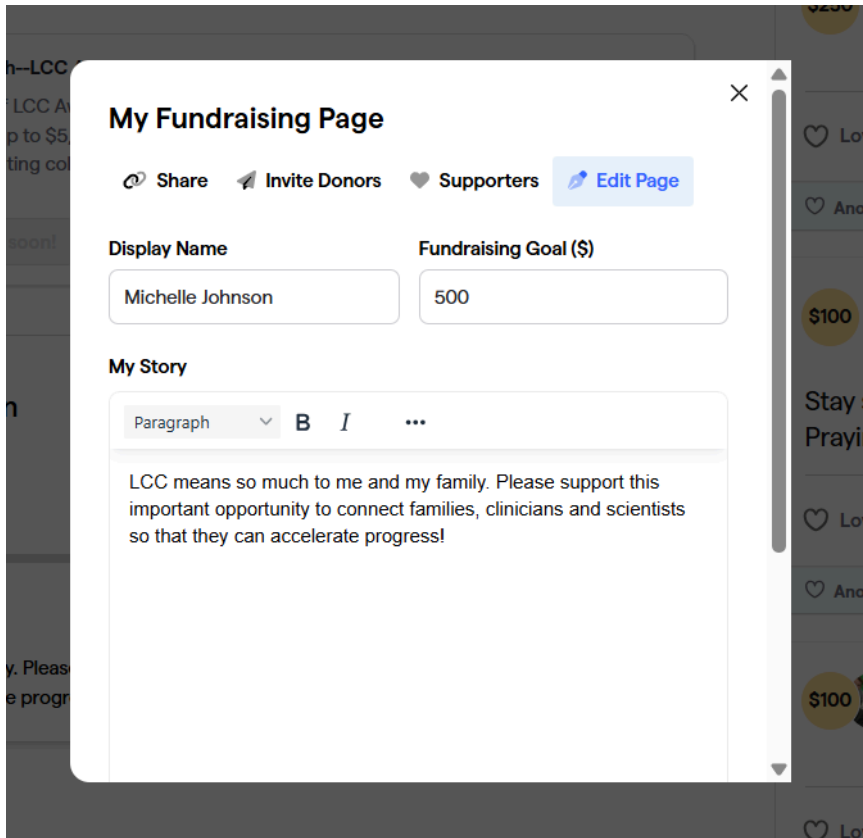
My Fundraising Page

Share Invite Donors Supporters Edit Page

Display Name

Michelle Johnson

Fundraising Goal ($)

500

My Story

Paragraph B I •••

LCC means so much to me and my family. Please support this important opportunity to connect families, clinicians and scientists so that they can accelerate progress!